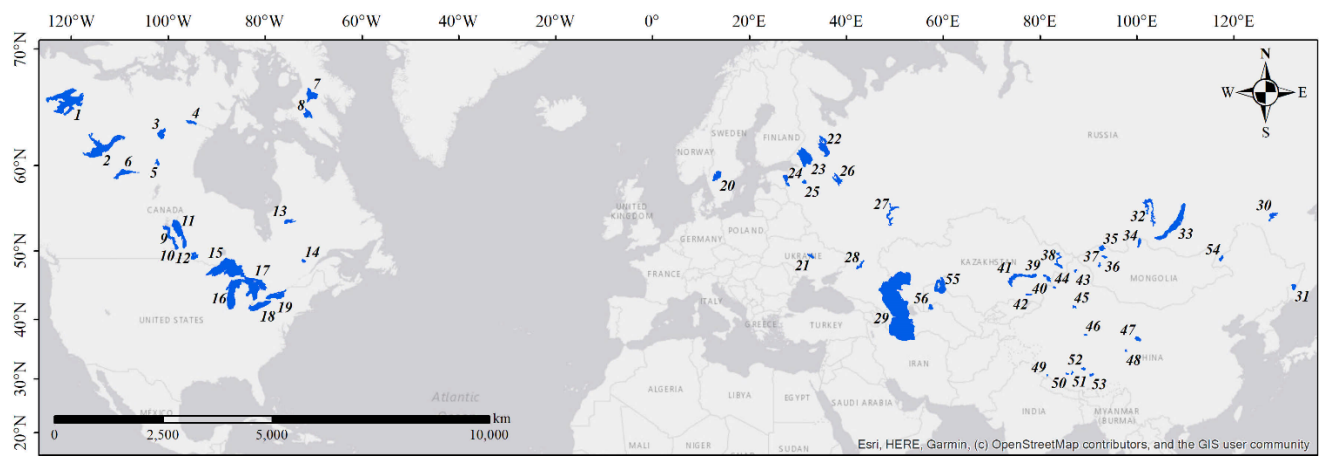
120°W 100°W 80°W 60°W 40°W 20°W 0° 20°E 40°E 60°E 80°E 100°E 120°E

70°N
60°N
50°N
40°N
30°N
20°N

N
W E
S

1 2 3 4 5 6 7 8 9 10 11 12 13 14 15 16 17 18 19 20 21 22 23 24 25 26 27 28 29 30 31 32 33 34 35 36 37 38 39 40 41 42 43 44 45 46 47 48 49 50 51 52 53 54 55 56

CANADA
UNITED STATES
MEXICO
Atlantic
Ocean
SWEDEN
NORWAY
FINLAND
RUSSIA
UNITED KINGDOM
GERMANY
POLAND
UKRAINE
FRANCE
ITALY
GREECE
TURKEY
KAZAKHSTAN
MONGOLIA
CHINA
IRAN
INDIA
MYANMAR (BURMA)
ALGERIA
LIBYA
EGYPT
SAUDI ARABIA
MALI
NIGER
SUDAN

km
0 2,500 5,000 10,000

Esri, HERE, Garmin, (c) OpenStreetMap contributors, and the GIS user community